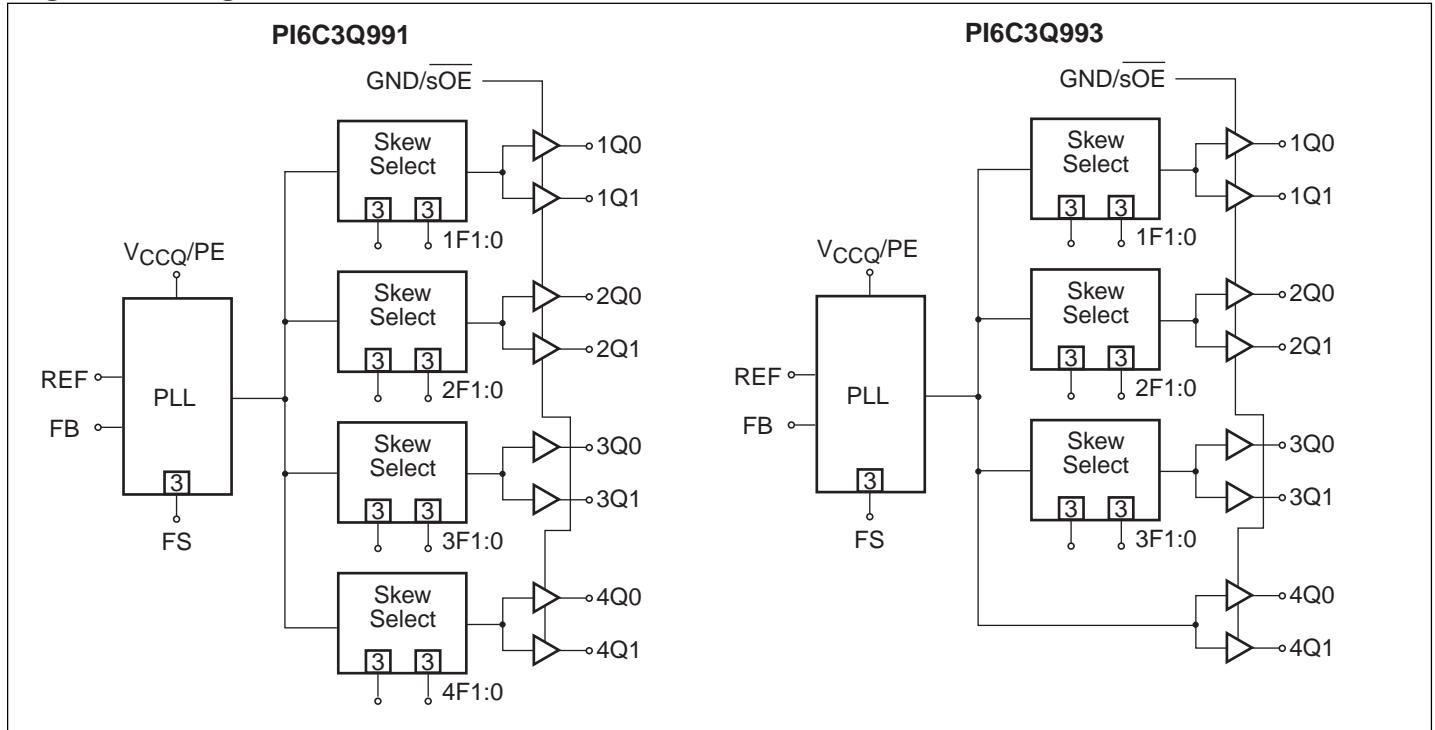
PI6C3Q991

GND/$\overline{sOE}$

Skew Select
3 3
1F1:0
1Q0
1Q1

$V_{CCQ}$/PE

Skew Select
3 3
2F1:0
2Q0
2Q1

REF
FB
PLL
3
FS

Skew Select
3 3
3F1:0
3Q0
3Q1

Skew Select
3 3
4F1:0
4Q0
4Q1

PI6C3Q993

GND/$\overline{sOE}$

Skew Select
3 3
1F1:0
1Q0
1Q1

$V_{CCQ}$/PE

Skew Select
3 3
2F1:0
2Q0
2Q1

REF
FB
PLL
3
FS

Skew Select
3 3
3F1:0
3Q0
3Q1

4Q0
4Q1